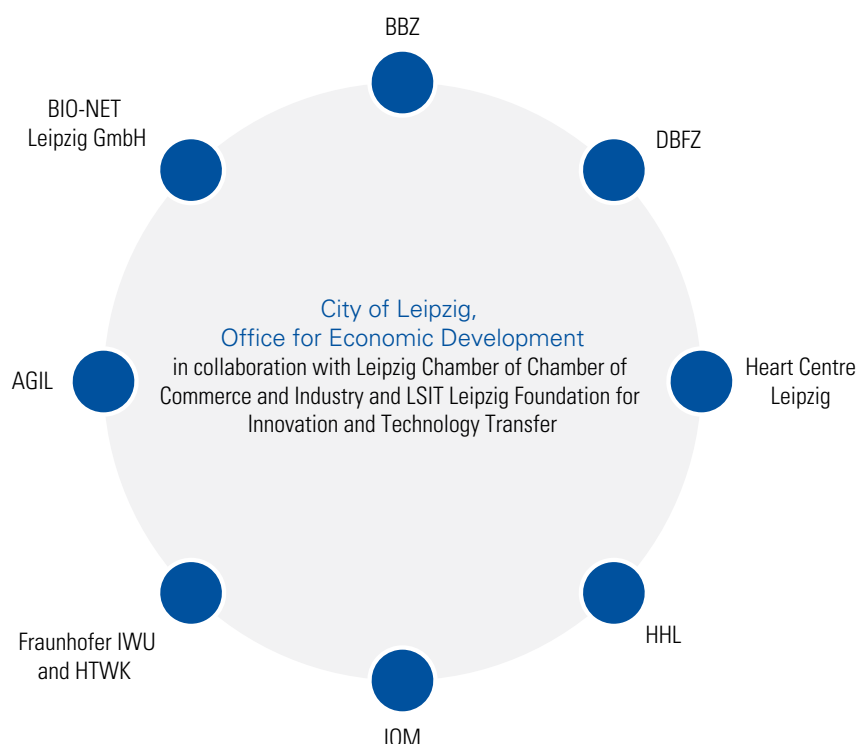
BBZ

BIO-NET
Leipzig GmbH

DBFZ

City of Leipzig,
Office for Economic Development
in collaboration with Leipzig Chamber of Chamber of Commerce and Industry and LSIT Leipzig Foundation for Innovation and Technology Transfer

AGIL

Heart Centre
Leipzig

Fraunhofer IWU
and HTWK

HHL

IOM